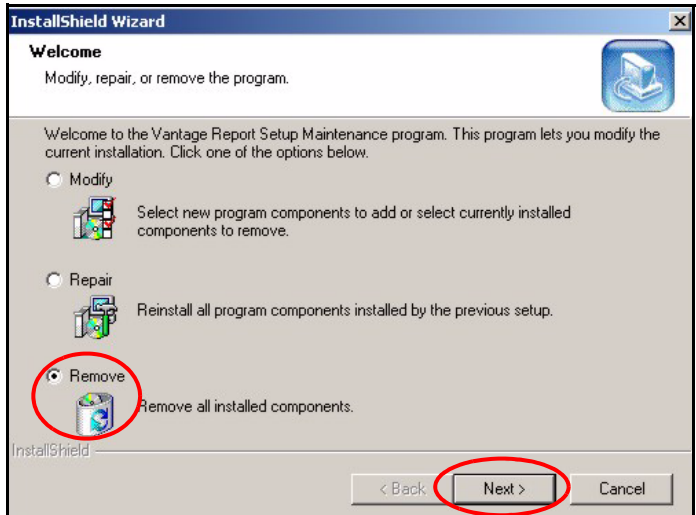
InstallShield Wizard

Welcome

Modify, repair, or remove the program.

Welcome to the Vantage Report Setup Maintenance program. This program lets you modify the current installation. Click one of the options below.

Modify

Select new program components to add or select currently installed components to remove.

Repair

Reinstall all program components installed by the previous setup.

Remove

Remove all installed components.

InstallShield

< Back

Next >

Cancel